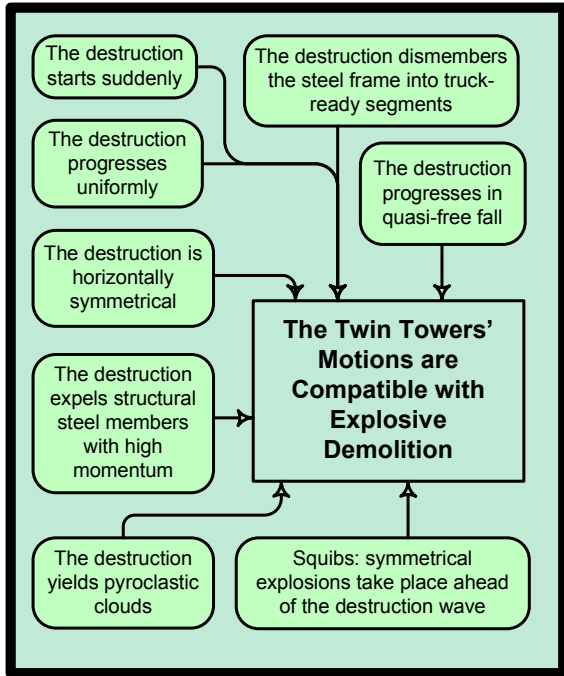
The destruction starts suddenly

The destruction dismembers the steel frame into truck-ready segments

The destruction progresses uniformly

The destruction progresses in quasi-free fall

The destruction is horizontally symmetrical

The destruction expels structural steel members with high momentum

The Twin Towers' Motions are Compatible with Explosive Demolition

The destruction yields pyroclastic clouds

Squibs: symmetrical explosions take place ahead of the destruction wave